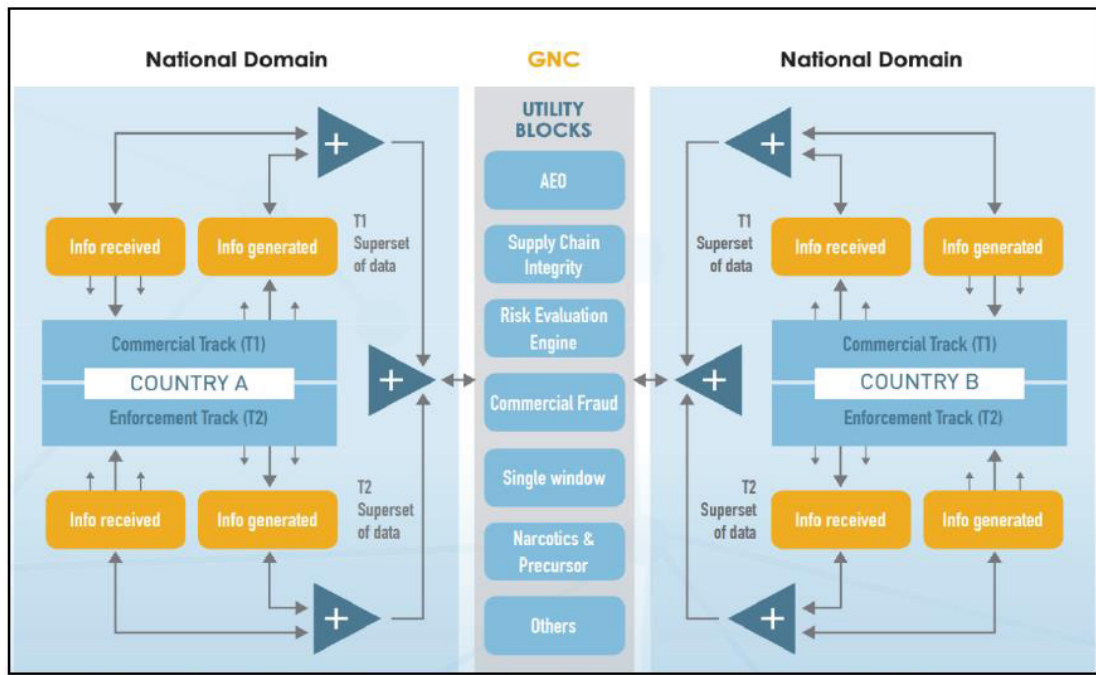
National Domain

GNC

National Domain

+

Info received

Info generated

T1 Superset of data

Commercial Track (T1)

COUNTRY A

Enforcement Track (T2)

+

Info received

Info generated

T2 Superset of data

+

UTILITY BLOCKS

AEO

Supply Chain Integrity

Risk Evaluation Engine

Commercial Fraud

Single window

Narcotics & Precursor

Others

+

T1 Superset of data

Info received

Info generated

+

Commercial Track (T1)

COUNTRY B

Enforcement Track (T2)

T2 Superset of data

Info received

Info generated

+